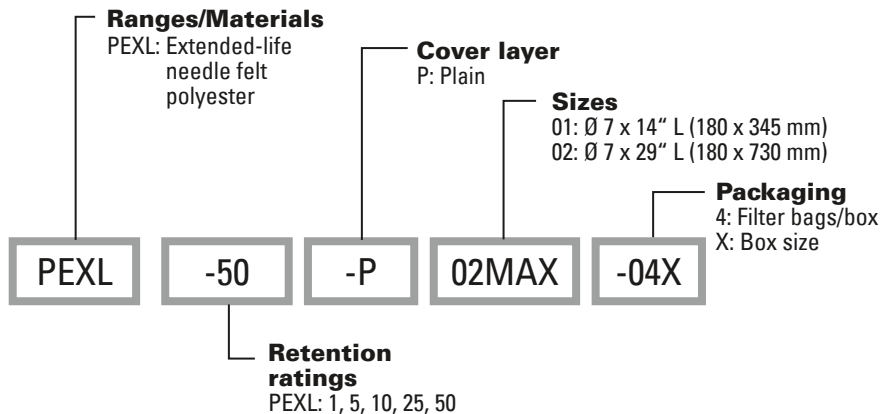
Ranges/Materials
PEXL: Extended-life needle felt polyester

Cover layer
P: Plain

Sizes
01: Ø 7 x 14" L (180 x 345 mm)
02: Ø 7 x 29" L (180 x 730 mm)

Packaging
4: Filter bags/box
X: Box size

PEXL

-50

-P

02MAX

-04X

Retention ratings
PEXL: 1, 5, 10, 25, 50